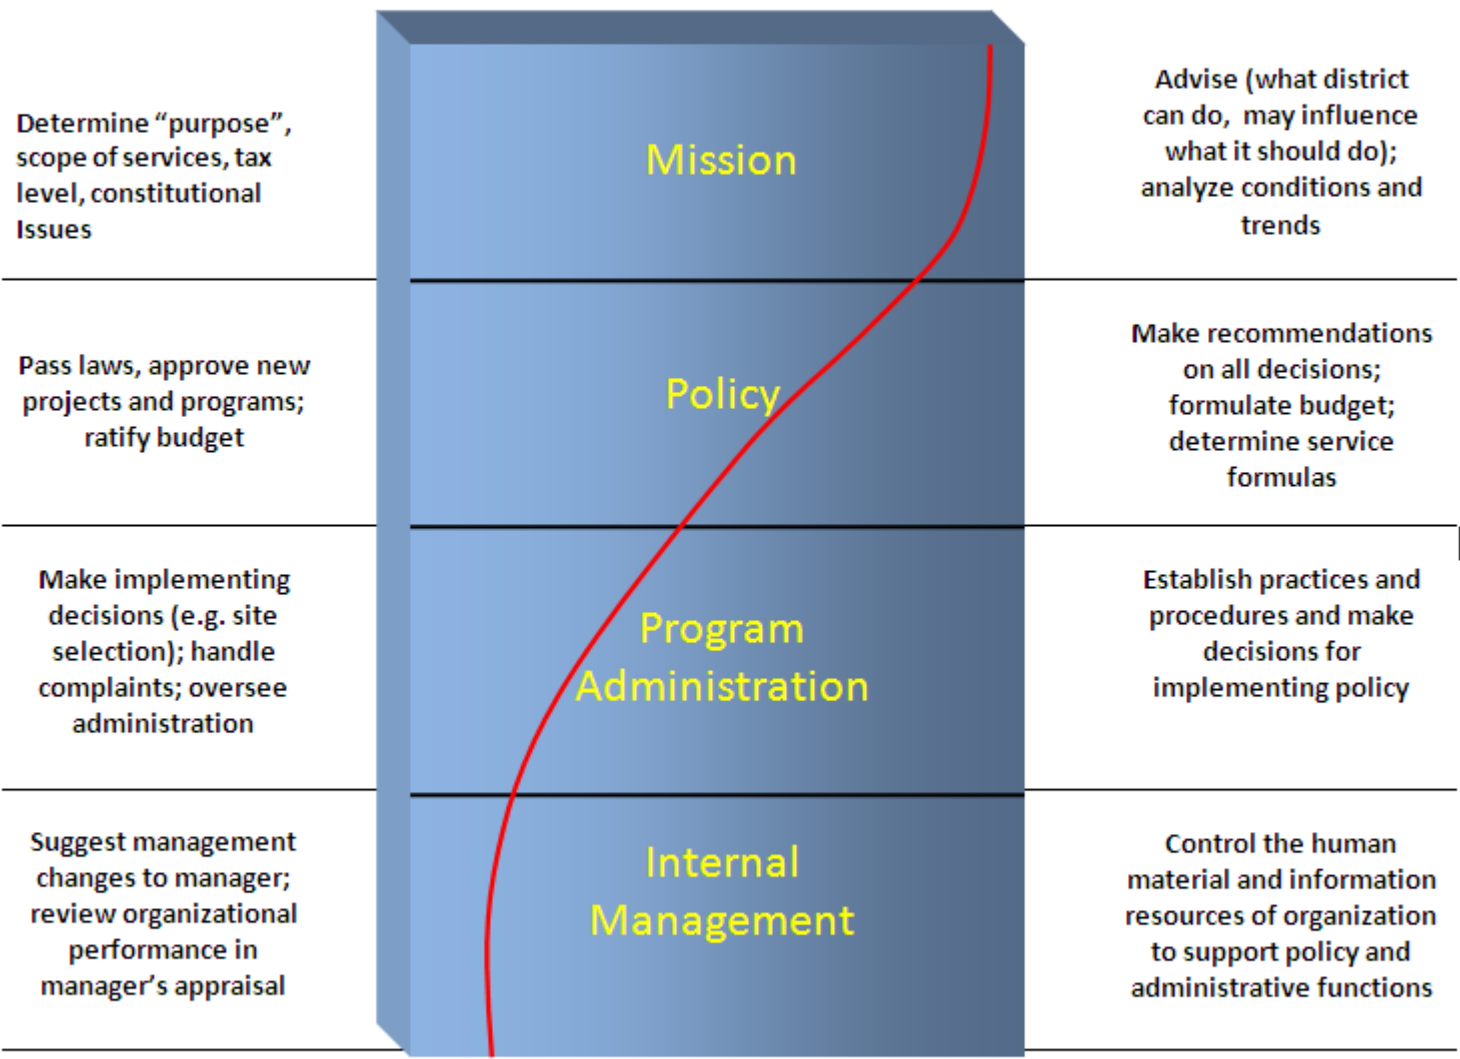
Determine "purpose", scope of services, tax level, constitutional Issues

Mission

Advise (what district can do, may influence what it should do); analyze conditions and trends

Pass laws, approve new projects and programs; ratify budget

Policy

Make recommendations on all decisions; formulate budget; determine service formulas

Make implementing decisions (e.g. site selection); handle complaints; oversee administration

Program Administration

Establish practices and procedures and make decisions for implementing policy

Suggest management changes to manager; review organizational performance in manager's appraisal

Internal Management

Control the human material and information resources of organization to support policy and administrative functions